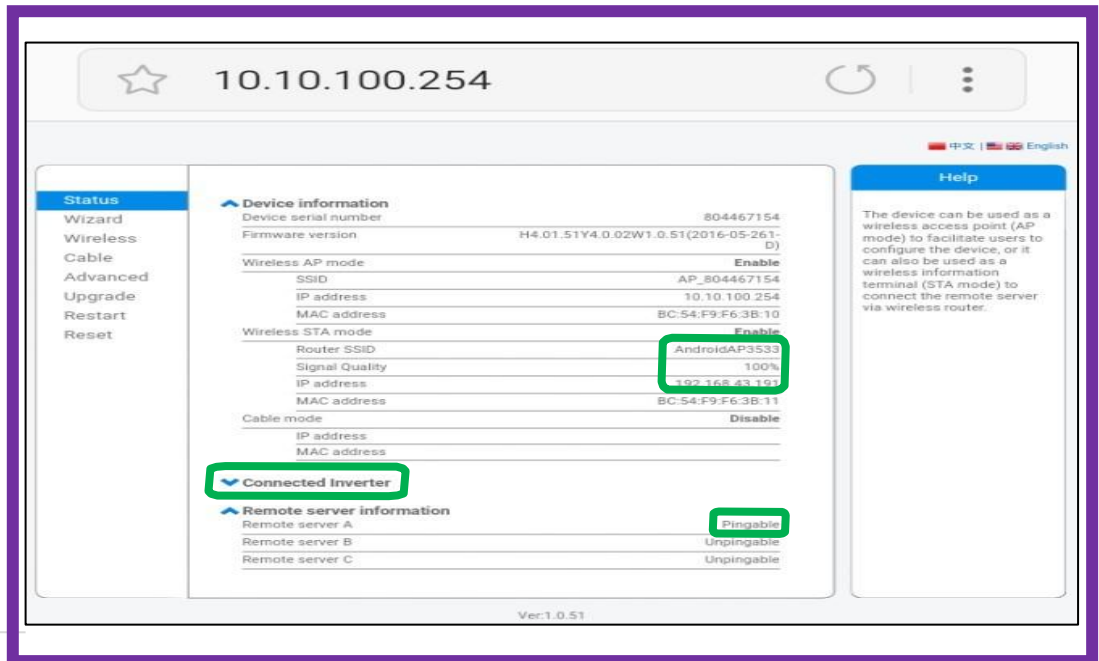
10.10.100.254

中文 | English

Status
Wizard
Wireless
Cable
Advanced
Upgrade
Restart
Reset

Device information

| | |
|---|---|
| Device serial number | 804467154 |
| Firmware version | H4.01.51Y4.0.02W1.0.51(2016-05-261-D) |
| Wireless AP mode | Enable |
| SSID | AP_804467154 |
| IP address | 10.10.100.254 |
| MAC address | BC:54:F9:F6:3B:10 |
| Wireless STA mode | Enable |
| Router SSID | AndroidAP3533 |
| Signal Quality | 100% |
| IP address | 192.168.43.191 |
| MAC address | BC:54:F9:F6:3B:11 |
| Cable mode | Disable |
| IP address | |
| MAC address | |

Connected Inverter

Remote server information

| | |
|---|---|
| Remote server A | Pingable |
| Remote server B | Unpingable |
| Remote server C | Unpingable |

Help

The device can be used as a wireless access point (AP mode) to facilitate users to configure the device, or it can also be used as a wireless information terminal (STA mode) to connect the remote server via wireless router.

Ver:1.0.51